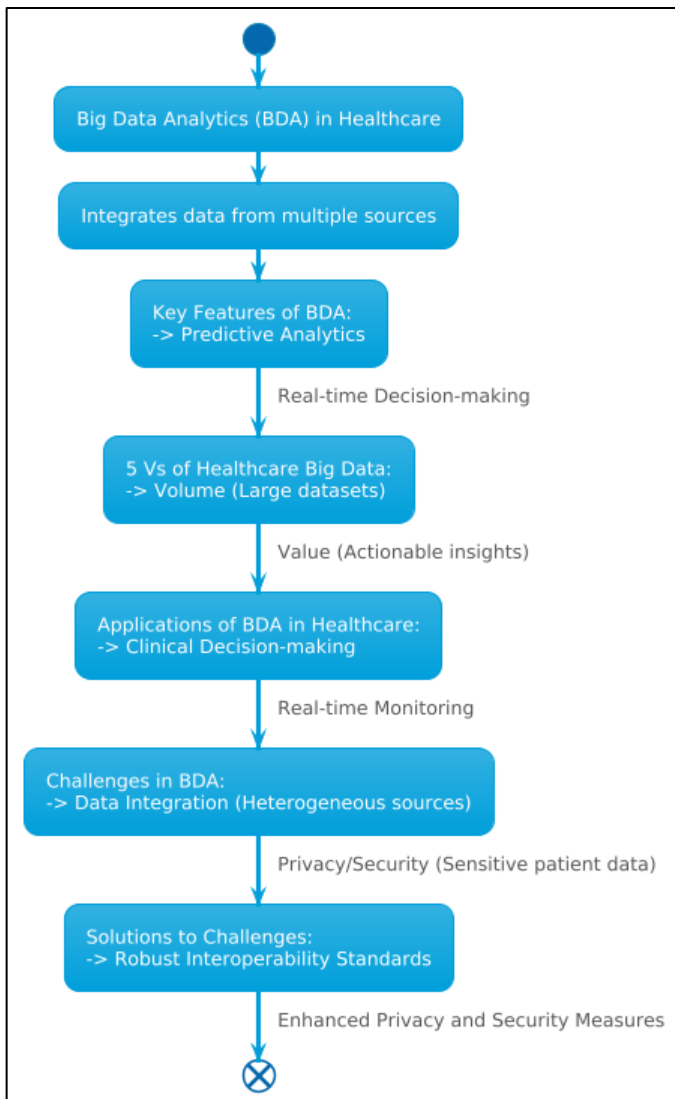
Big Data Analytics (BDA) in Healthcare

Integrates data from multiple sources

Key Features of BDA:
-> Predictive Analytics

Real-time Decision-making

5 Vs of Healthcare Big Data:
-> Volume (Large datasets)

Value (Actionable insights)

Applications of BDA in Healthcare:
-> Clinical Decision-making

Real-time Monitoring

Challenges in BDA:
-> Data Integration (Heterogeneous sources)

Privacy/Security (Sensitive patient data)

Solutions to Challenges:
-> Robust Interoperability Standards

Enhanced Privacy and Security Measures